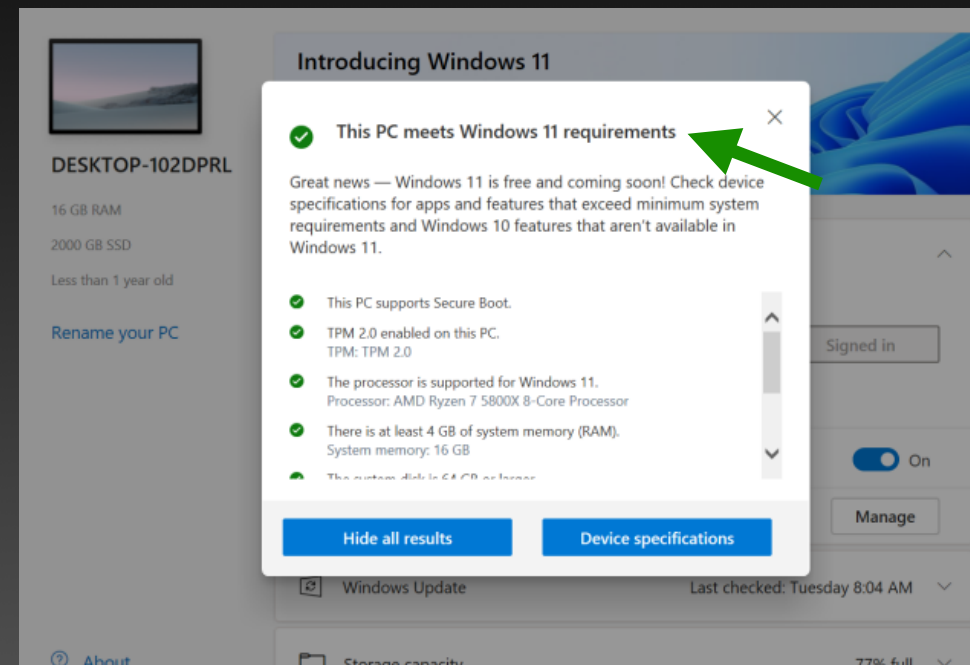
DESKTOP-102DPRL

16 GB RAM

2000 GB SSD

Less than 1 year old

Rename your PC

About

Introducing Windows 11

Signed in

On

Manage

Windows Update

Last checked: Tuesday 8:04 AM

Storage capacity

77% full

This PC meets Windows 11 requirements

Great news — Windows 11 is free and coming soon! Check device specifications for apps and features that exceed minimum system requirements and Windows 10 features that aren't available in Windows 11.

This PC supports Secure Boot.

TPM 2.0 enabled on this PC.
TPM: TPM 2.0

The processor is supported for Windows 11.
Processor: AMD Ryzen 7 5800X 8-Core Processor

There is at least 4 GB of system memory (RAM).
System memory: 16 GB

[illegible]

Hide all results

Device specifications